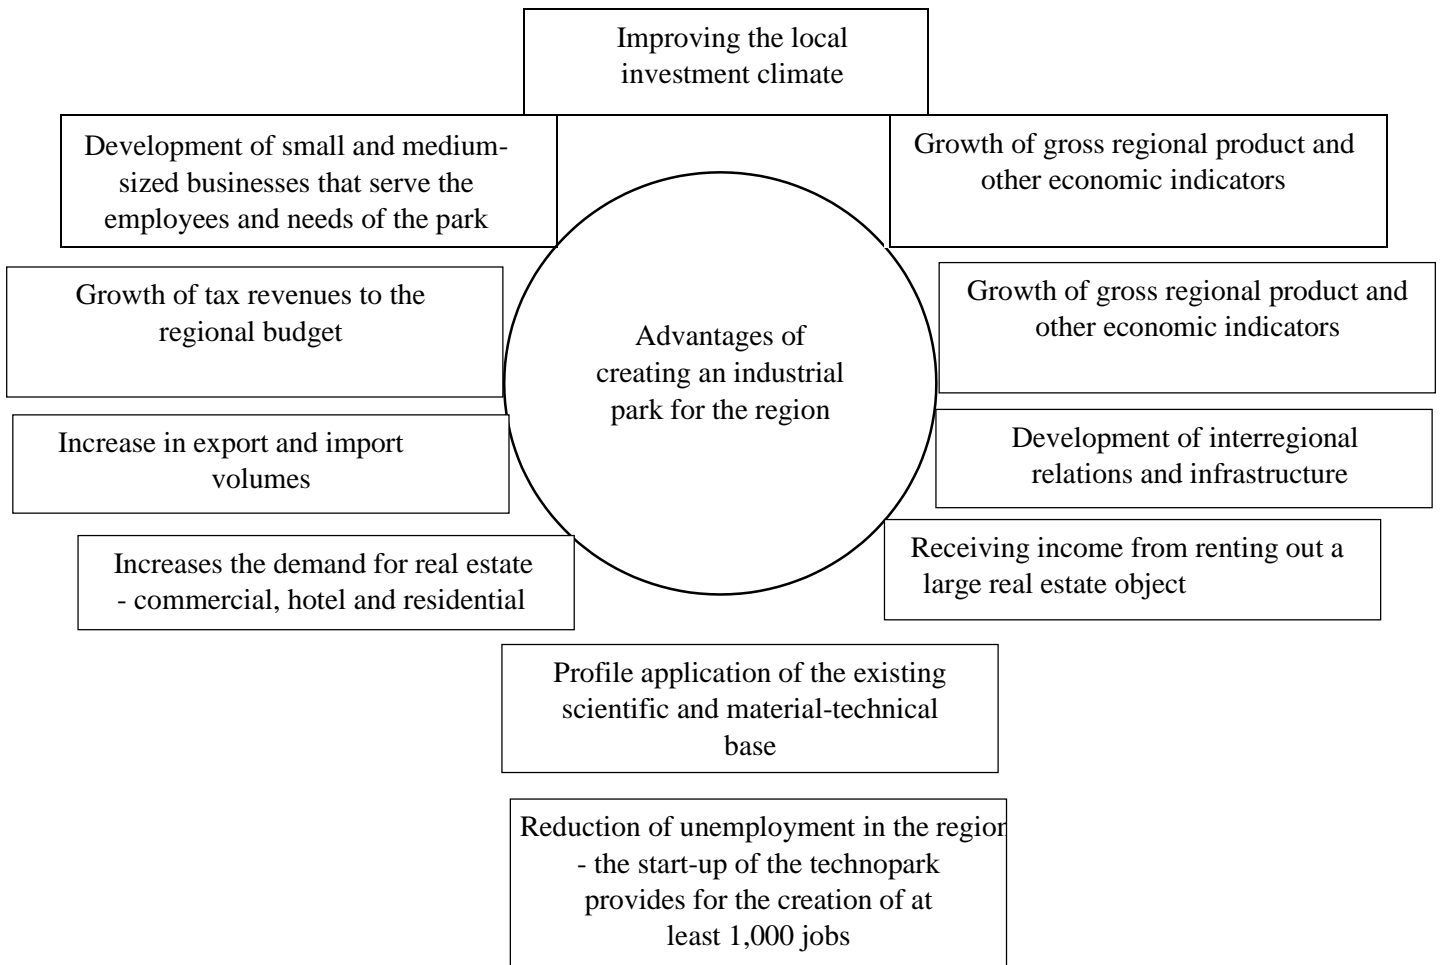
Improving the local investment climate

Development of small and medium-sized businesses that serve the employees and needs of the park

Growth of gross regional product and other economic indicators

Growth of tax revenues to the regional budget

Advantages of creating an industrial park for the region

Growth of gross regional product and other economic indicators

Increase in export and import volumes

Development of interregional relations and infrastructure

Increases the demand for real estate - commercial, hotel and residential

Receiving income from renting out a large real estate object

Profile application of the existing scientific and material-technical base

Reduction of unemployment in the region - the start-up of the technopark provides for the creation of at least 1,000 jobs